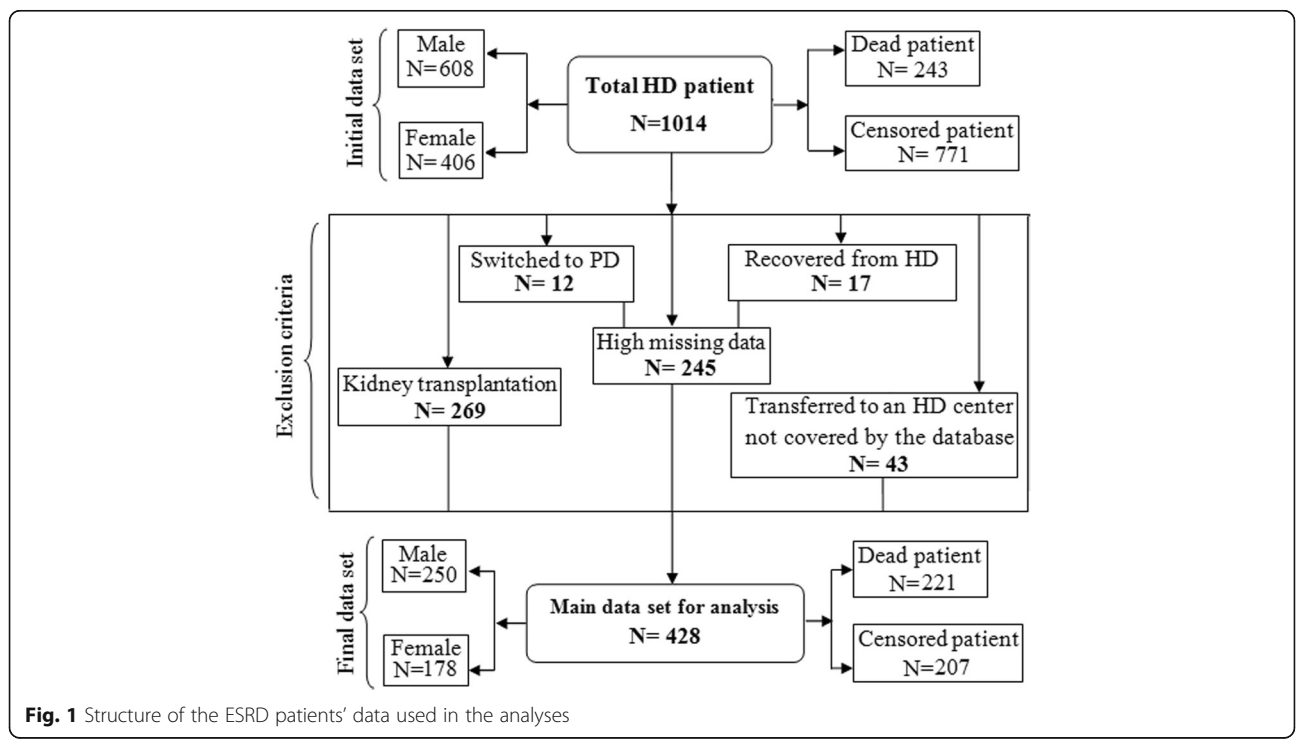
Initial data set

Male
N=608

Female
N=406

Total HD patient
N=1014

Dead patient
N= 243

Censored patient
N= 771

Exclusion criteria

Switched to PD
N= 12

Recovered from HD
N= 17

High missing data
N= 245

Kidney transplantation
N= 269

Transferred to an HD center not covered by the database
N= 43

Final data set

Male
N=250

Female
N=178

Main data set for analysis
N= 428

Dead patient
N=221

Censored patient
N=207

Fig. 1 Structure of the ESRD patients' data used in the analyses